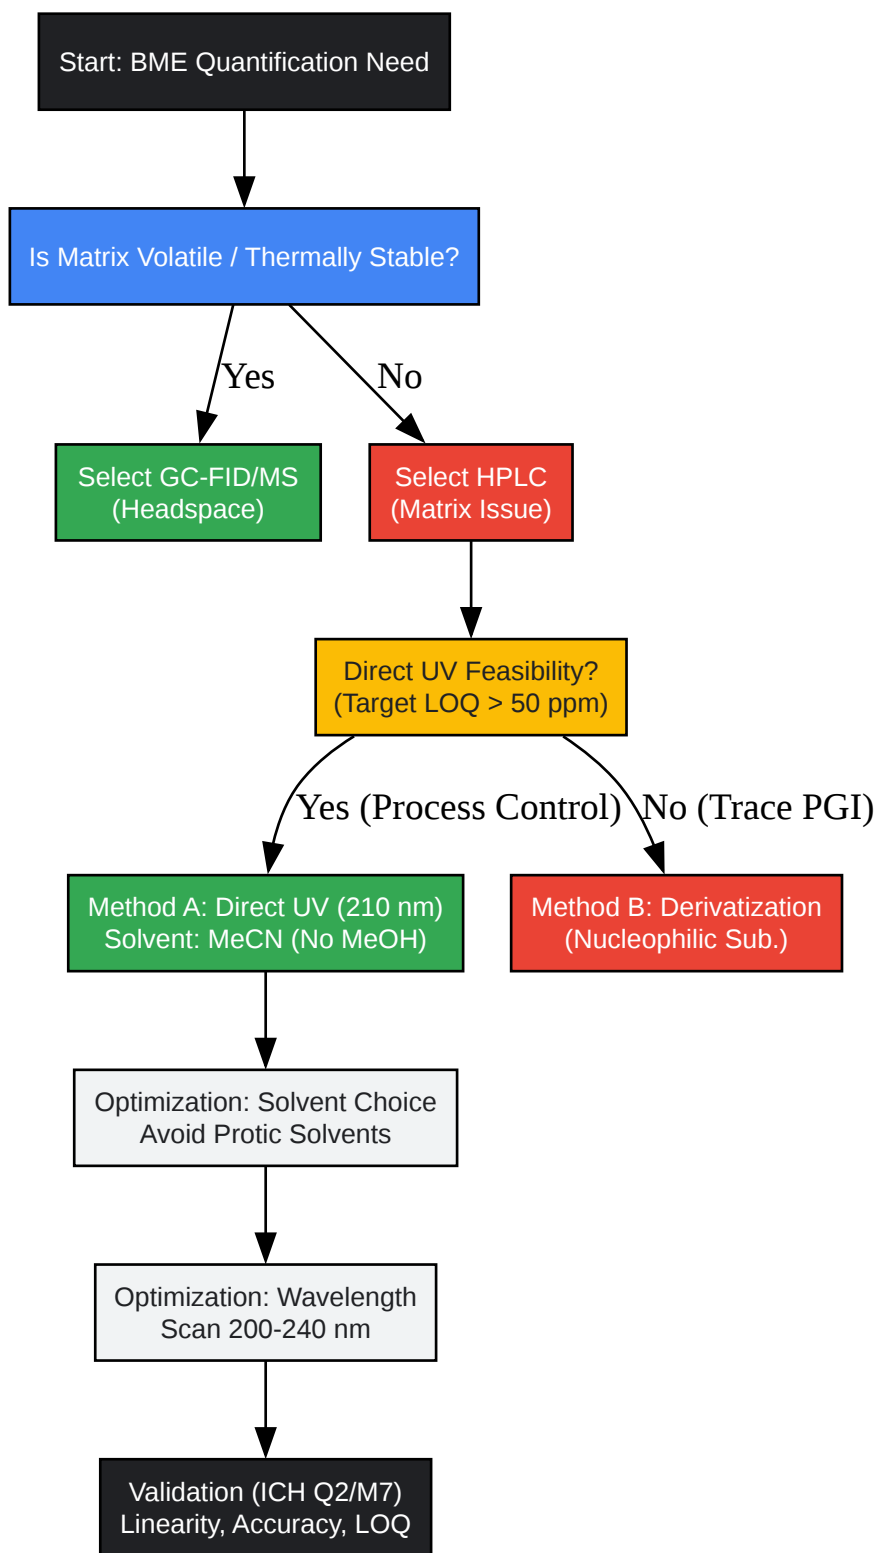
Start: BME Quantification Need

Is Matrix Volatile / Thermally Stable?

Yes

No

Select GC-FID/MS
(Headspace)

Select HPLC
(Matrix Issue)

Direct UV Feasibility?
(Target LOQ > 50 ppm)

Yes (Process Control)

No (Trace PGI)

Method A: Direct UV (210 nm)
Solvent: MeCN (No MeOH)

Method B: Derivatization
(Nucleophilic Sub.)

Optimization: Solvent Choice
Avoid Protic Solvents

Optimization: Wavelength
Scan 200-240 nm

Validation (ICH Q2/M7)
Linearity, Accuracy, LOQ